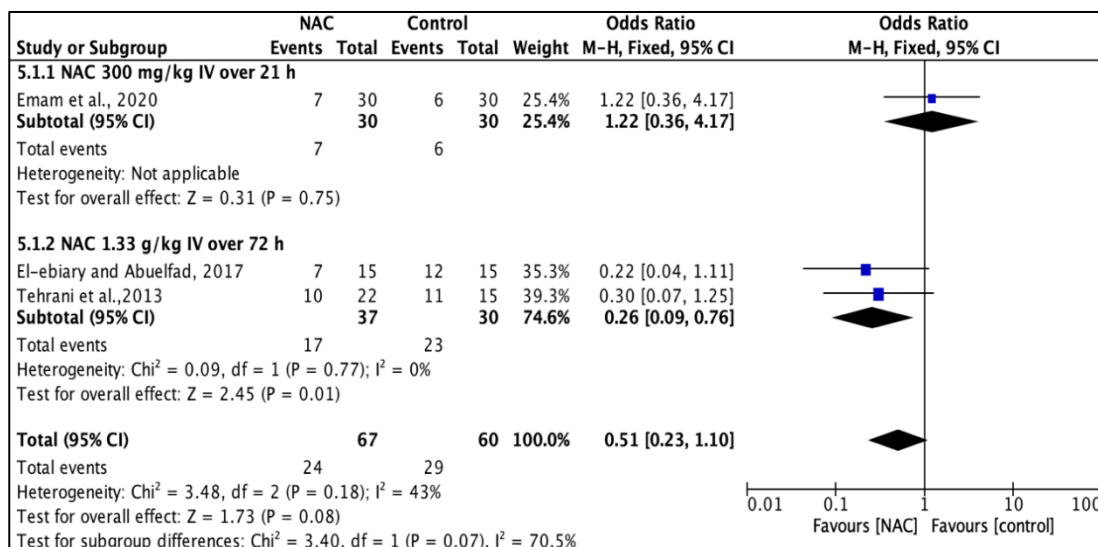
| Study or Subgroup | NAC Events | NAC Total | Control Events | Control Total | Weight | Odds Ratio M-H, Fixed, 95% CI |
|---|---|---|---|---|---|---|
| **5.1.1 NAC 300 mg/kg IV over 21 h** | | | | | | |
| Emam et al., 2020 | 7 | 30 | 6 | 30 | 25.4% | 1.22 [0.36, 4.17] |
| **Subtotal (95% CI)** | | **30** | | **30** | **25.4%** | **1.22 [0.36, 4.17]** |
| Total events | 7 | | 6 | | | |
| Heterogeneity: Not applicable | | | | | | |
| Test for overall effect: Z = 0.31 (P = 0.75) | | | | | | |
| **5.1.2 NAC 1.33 g/kg IV over 72 h** | | | | | | |
| El-ebiary and Abuelfad, 2017 | 7 | 15 | 12 | 15 | 35.3% | 0.22 [0.04, 1.11] |
| Tehrani et al.,2013 | 10 | 22 | 11 | 15 | 39.3% | 0.30 [0.07, 1.25] |
| **Subtotal (95% CI)** | | **37** | | **30** | **74.6%** | **0.26 [0.09, 0.76]** |
| Total events | 17 | | 23 | | | |
| Heterogeneity: Chi² = 0.09, df = 1 (P = 0.77); I² = 0% | | | | | | |
| Test for overall effect: Z = 2.45 (P = 0.01) | | | | | | |
| **Total (95% CI)** | | **67** | | **60** | **100.0%** | **0.51 [0.23, 1.10]** |
| Total events | 24 | | 29 | | | |
| Heterogeneity: Chi² = 3.48, df = 2 (P = 0.18); I² = 43% | | | | | | |
| Test for overall effect: Z = 1.73 (P = 0.08) | | | | | | |
| Test for subgroup differences: Chi² = 3.40, df = 1 (P = 0.07), I² = 70.5% | | | | | | |

Odds Ratio
M-H, Fixed, 95% CI

0.01 0.1 1 10 100
Favours [NAC] Favours [control]